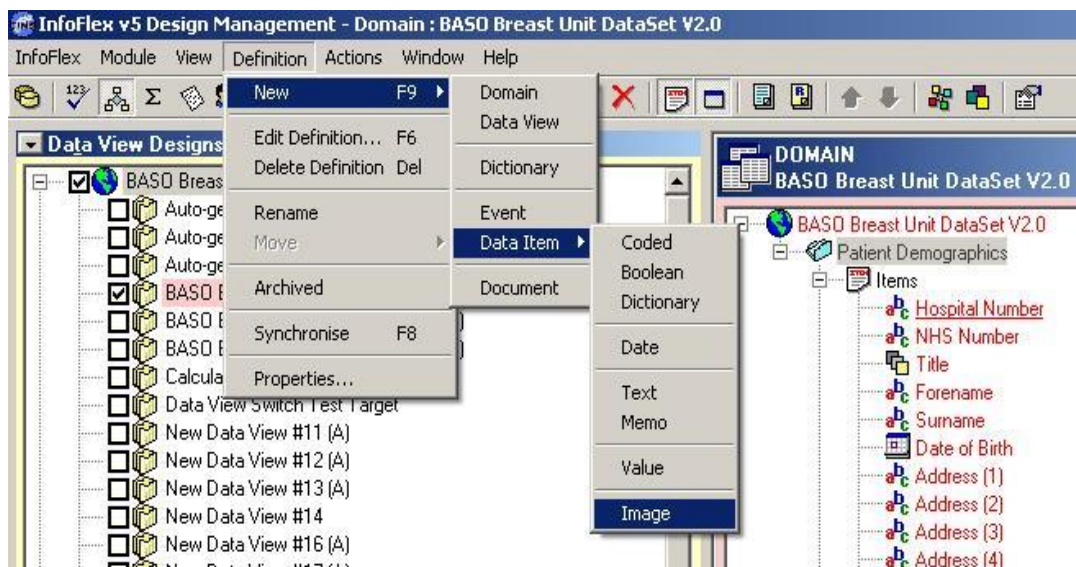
InfoFlex v5 Design Management - Domain : BASO Breast Unit DataSet V2.0

InfoFlex Module View Definition Actions Window Help

Data View Designs

BASO Breas
Auto-ge
Auto-ge
Auto-ge
BASO E
BASO E
BASO E
Calcula
Data View Switch Test Target
New Data View #11 (A)
New Data View #12 (A)
New Data View #13 (A)
New Data View #14
New Data View #16 (A)

New F9
Edit Definition... F6
Delete Definition Del
Rename
Move
Archived
Synchronise F8
Properties...

Domain
Data View
Dictionary
Event
Data Item
Document

Coded
Boolean
Dictionary
Date
Text
Memo
Value
Image

DOMAIN
BASO Breast Unit DataSet V2.0

BASO Breast Unit DataSet V2.0
Patient Demographics
Items
Hospital Number
NHS Number
Title
Forename
Surname
Date of Birth
Address (1)
Address (2)
Address (3)
Address (4)